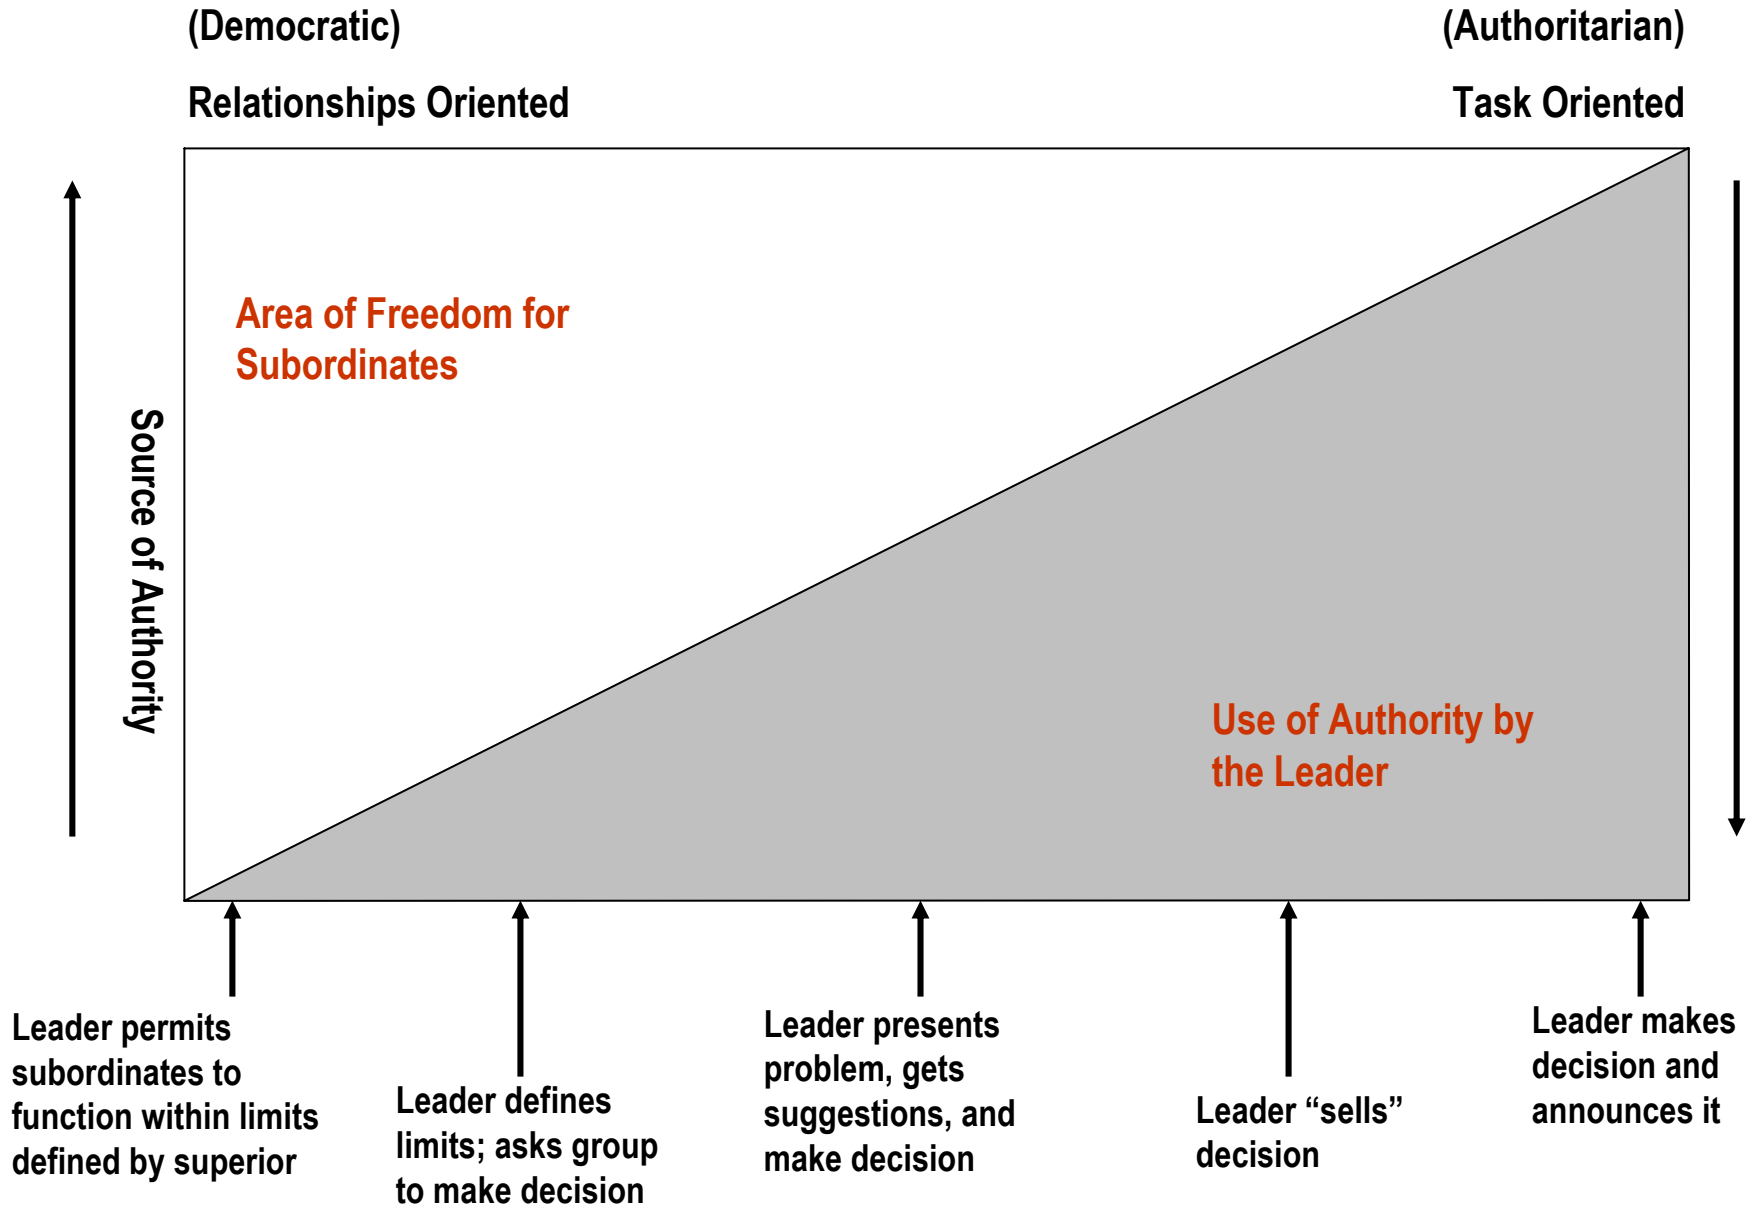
(Democratic)

Relationships Oriented

(Authoritarian)

Task Oriented

Source of Authority

Area of Freedom for Subordinates

Use of Authority by the Leader

Leader permits subordinates to function within limits defined by superior

Leader defines limits; asks group to make decision

Leader presents problem, gets suggestions, and make decision

Leader “sells” decision

Leader makes decision and announces it